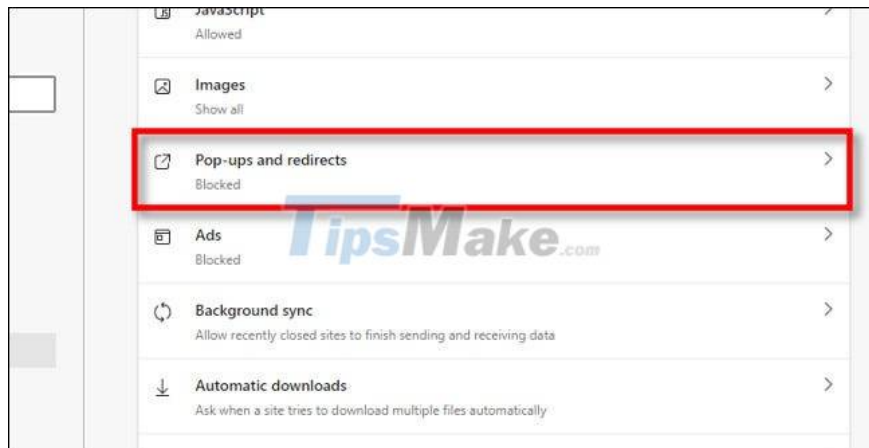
JavaScript
Allowed

Images
Show all

Pop-ups and redirects
Blocked

TipsMake.com

Ads
Blocked

Background sync
Allow recently closed sites to finish sending and receiving data

Automatic downloads
Ask when a site tries to download multiple files automatically